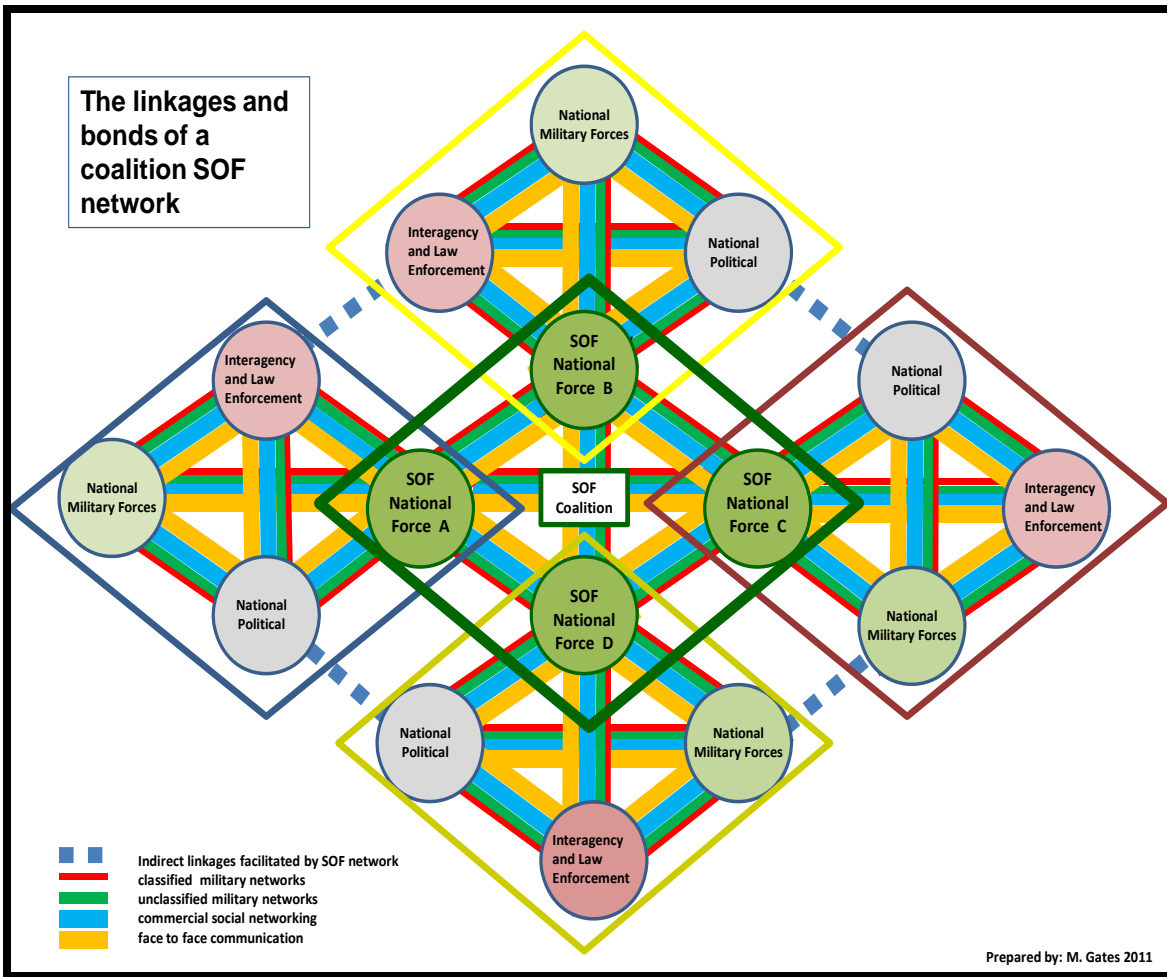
The linkages and bonds of a coalition SOF network

National Military Forces

Interagency and Law Enforcement

National Political

SOF National Force B

Interagency and Law Enforcement

National Political

National Military Forces

SOF National Force A

SOF Coalition

SOF National Force C

Interagency and Law Enforcement

National Political

National Military Forces

SOF National Force D

National Political

National Military Forces

Interagency and Law Enforcement

Indirect linkages facilitated by SOF network
classified military networks
unclassified military networks
commercial social networking
face to face communication

Prepared by: M. Gates 2011